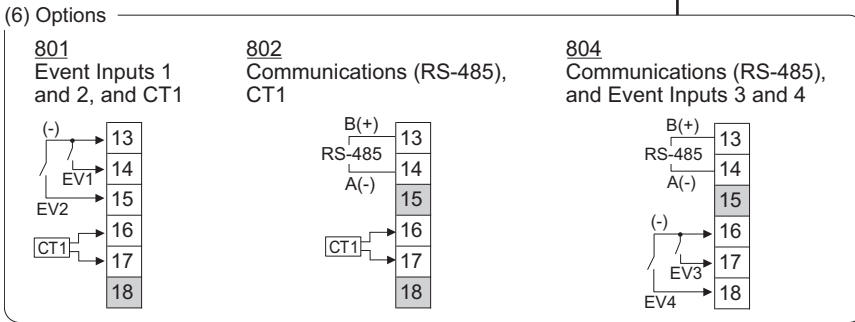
(6) Options

801
Event Inputs 1 and 2, and CT1

(-)
13
14
EV1
15
EV2
16
CT1
17
18

802
Communications (RS-485), CT1

B(+)
13
RS-485
14
A(-)
15
16
CT1
17
18

804
Communications (RS-485), and Event Inputs 3 and 4

B(+)
13
RS-485
14
A(-)
15
(-)
16
EV3
17
EV4
18